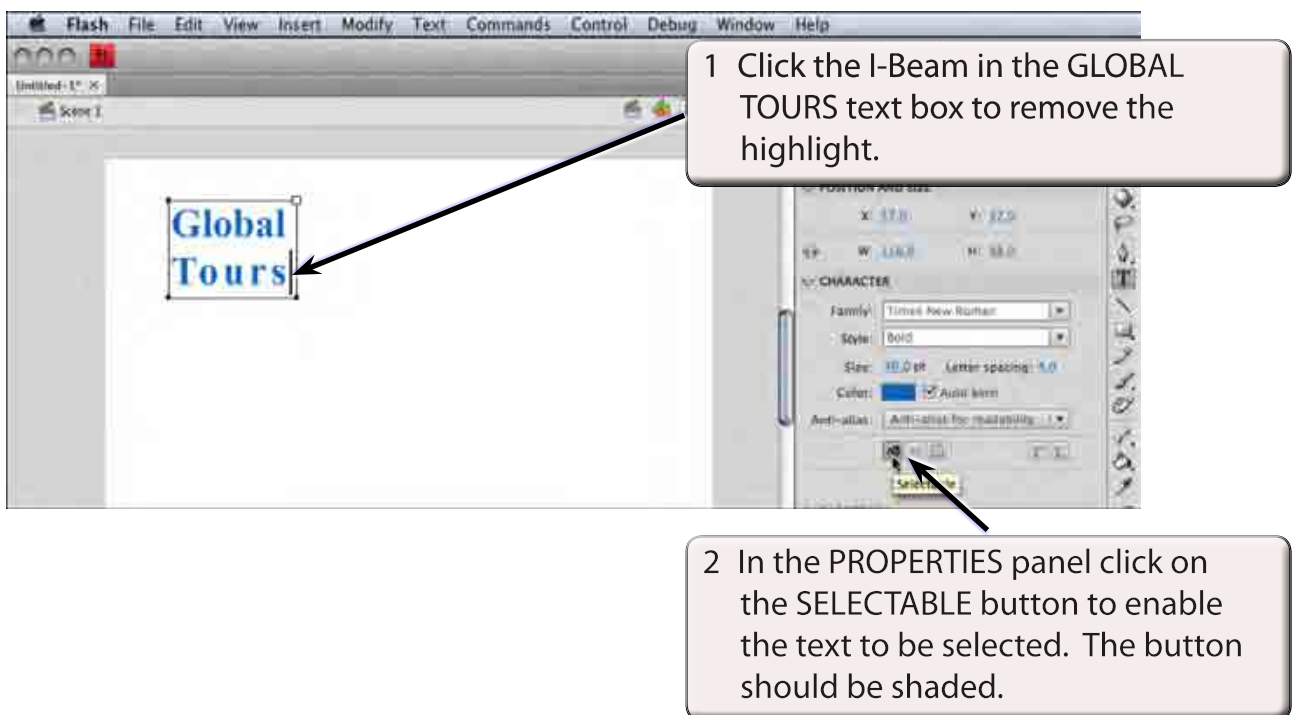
Flash File Edit View Insert Modify Text Commands Control Debug Window Help

Untitled-1* ×

Scene 1

1 Click the I-Beam in the GLOBAL TOURS text box to remove the highlight.

Global Tours

POSITION AND SIZE

X: 37.0 Y: 27.0

W: 116.0 H: 98.0

CHARACTER

Family: Times New Roman

Style: Bold

Size: 30.0 pt Letter spacing: 0.0

Color: Auto kern

Anti-alias: Anti-alias for readability

Selectable

2 In the PROPERTIES panel click on the SELECTABLE button to enable the text to be selected. The button should be shaded.